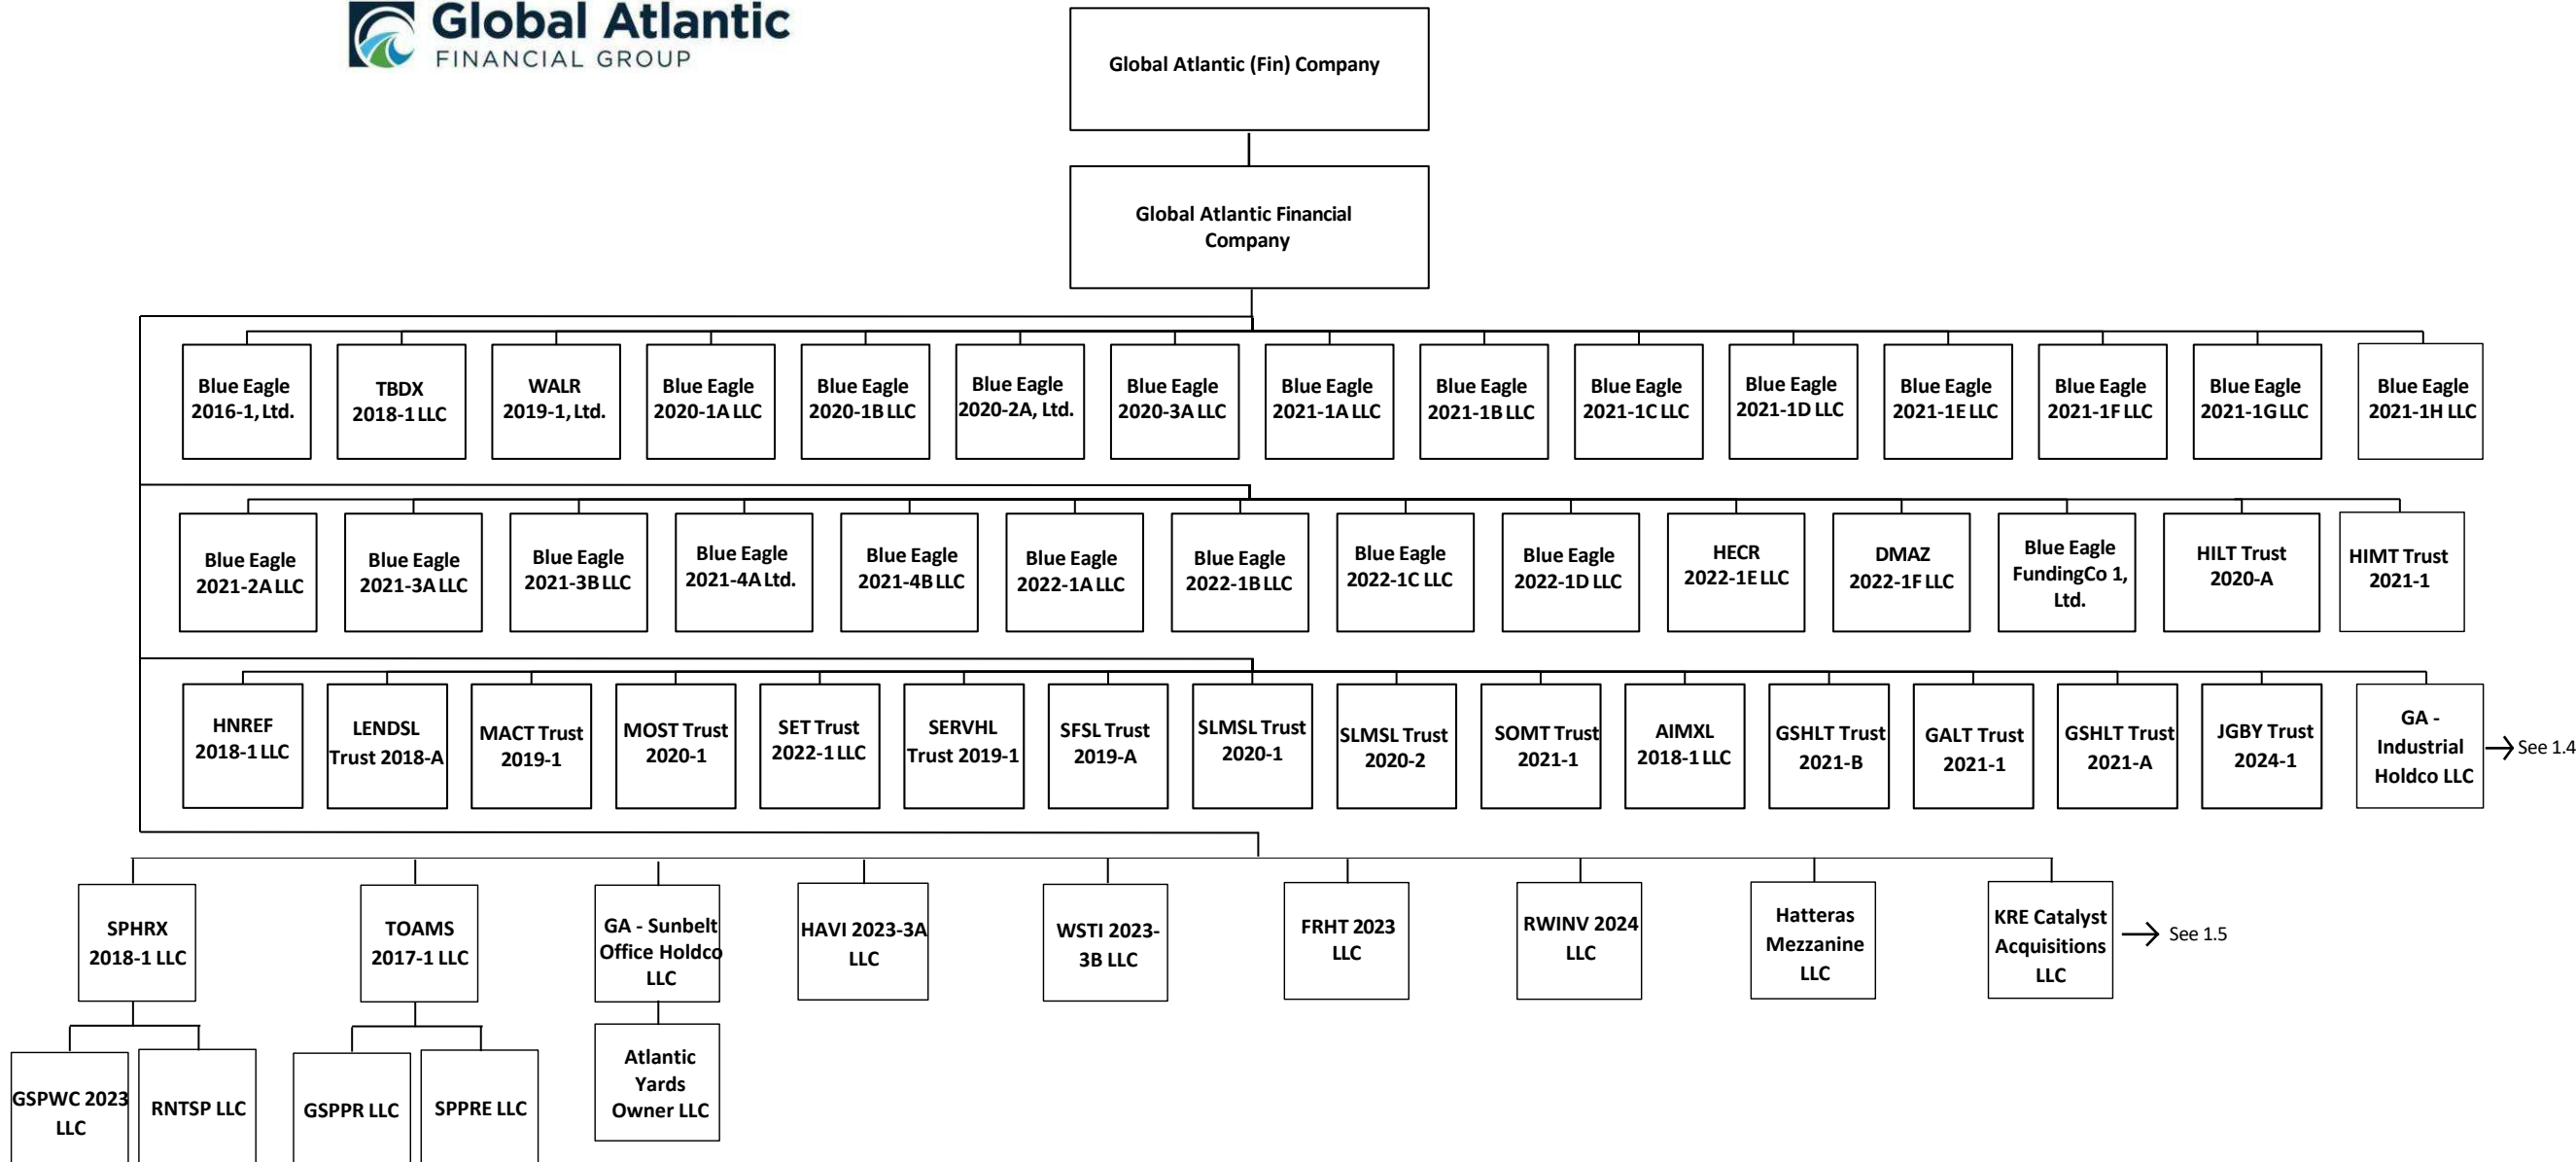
Global Atlantic
FINANCIAL GROUP

Global Atlantic (Fin) Company

Global Atlantic Financial Company

Blue Eagle 2016-1, Ltd.

TBDX 2018-1 LLC

WALR 2019-1, Ltd.

Blue Eagle 2020-1A LLC

Blue Eagle 2020-1B LLC

Blue Eagle 2020-2A, Ltd.

Blue Eagle 2020-3A LLC

Blue Eagle 2021-1A LLC

Blue Eagle 2021-1B LLC

Blue Eagle 2021-1C LLC

Blue Eagle 2021-1D LLC

Blue Eagle 2021-1E LLC

Blue Eagle 2021-1F LLC

Blue Eagle 2021-1G LLC

Blue Eagle 2021-1H LLC

Blue Eagle 2021-2A LLC

Blue Eagle 2021-3A LLC

Blue Eagle 2021-3B LLC

Blue Eagle 2021-4A Ltd.

Blue Eagle 2021-4B LLC

Blue Eagle 2022-1A LLC

Blue Eagle 2022-1B LLC

Blue Eagle 2022-1C LLC

Blue Eagle 2022-1D LLC

HECR 2022-1E LLC

DMAZ 2022-1F LLC

Blue Eagle FundingCo 1, Ltd.

HILT Trust 2020-A

HIMT Trust 2021-1

HNREF 2018-1 LLC

LENDSL Trust 2018-A

MACT Trust 2019-1

MOST Trust 2020-1

SET Trust 2022-1 LLC

SERVHL Trust 2019-1

SFSL Trust 2019-A

SLMSL Trust 2020-1

SLMSL Trust 2020-2

SOMT Trust 2021-1

AIMXL 2018-1 LLC

GSHLT Trust 2021-B

GALT Trust 2021-1

GSHLT Trust 2021-A

JGBY Trust 2024-1

GA - Industrial Holdco LLC

See 1.4

SPHRX 2018-1 LLC

TOAMS 2017-1 LLC

GA - Sunbelt Office Holdco LLC

HAVI 2023-3A LLC

WSTI 2023-3B LLC

FRHT 2023 LLC

RWINV 2024 LLC

Hatteras Mezzanine LLC

KRE Catalyst Acquisitions LLC

See 1.5

GSPWC 2023 LLC

RNTSP LLC

GSPPR LLC

SPPRE LLC

Atlantic Yards Owner LLC